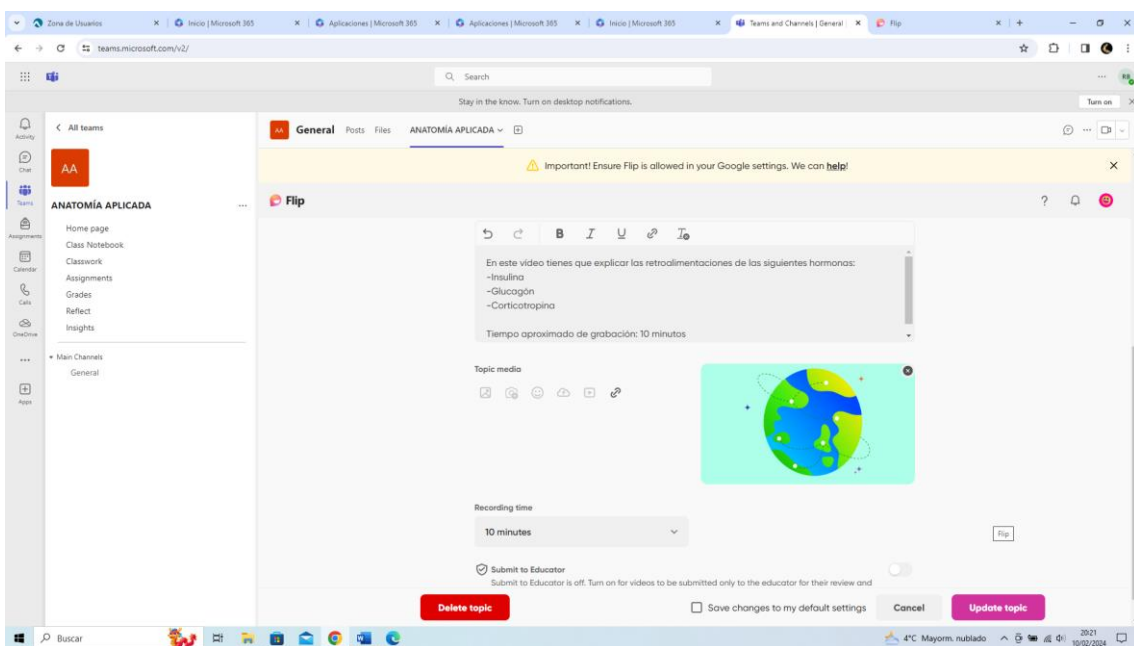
Zona de Usuarios × | Inicio | Microsoft 365 × | Aplicaciones | Microsoft 365 × | Aplicaciones | Microsoft 365 × | Inicio | Microsoft 365 × | Teams and Channels | General | × | Flip × | +

teams.microsoft.com/v2/

Search

Stay in the know. Turn on desktop notifications.

Turn on

Activity
Chat
Teams
Assignments
Calendar
Calls
OneDrive
...
Apps

< All teams

AA

ANATOMÍA APLICADA ...

Home page
Class Notebook
Classwork
Assignments
Grades
Reflect
Insights

Main Channels
General

AA General Posts Files ANATOMÍA APLICADA

Important! Ensure Flip is allowed in your Google settings. We can help!

Flip

En este vídeo tienes que explicar las retroalimentaciones de las siguientes hormonas:
-Insulina
-Glucagón
-Corticotropina

Tiempo aproximado de grabación: 10 minutos

Topic media

Recording time

10 minutes

Flip

Submit to Educator
Submit to Educator is off. Turn on for videos to be submitted only to the educator for their review and

Delete topic

Save changes to my default settings

Cancel

Update topic

Buscar

4°C Mayorm. nublado

20:21
10/02/2024